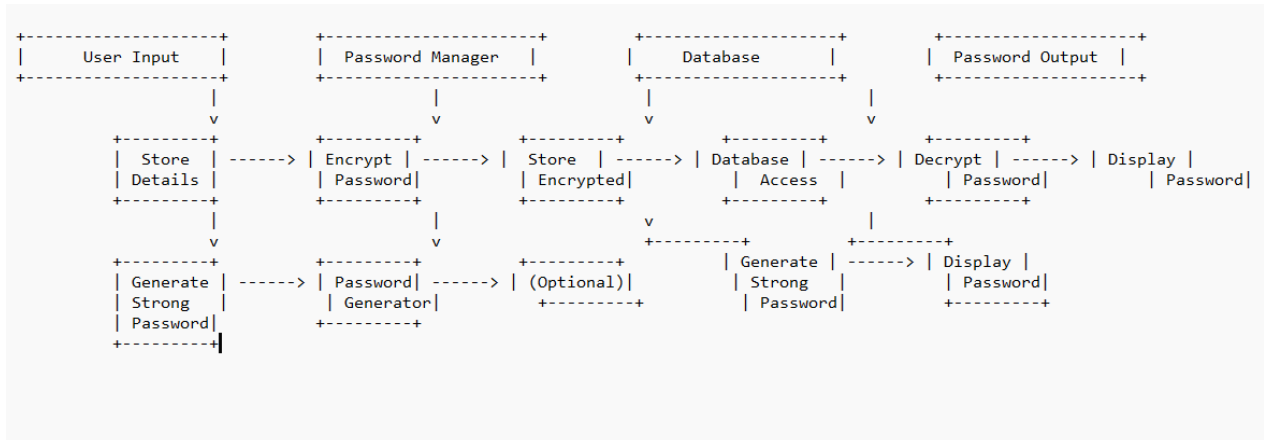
User Input

Password Manager

Database

Password Output

Store Details

Encrypt Password

Store Encrypted

Database Access

Decrypt Password

Display Password

Generate Strong Password

Password Generator

(Optional)

Generate Strong Password

Display Password